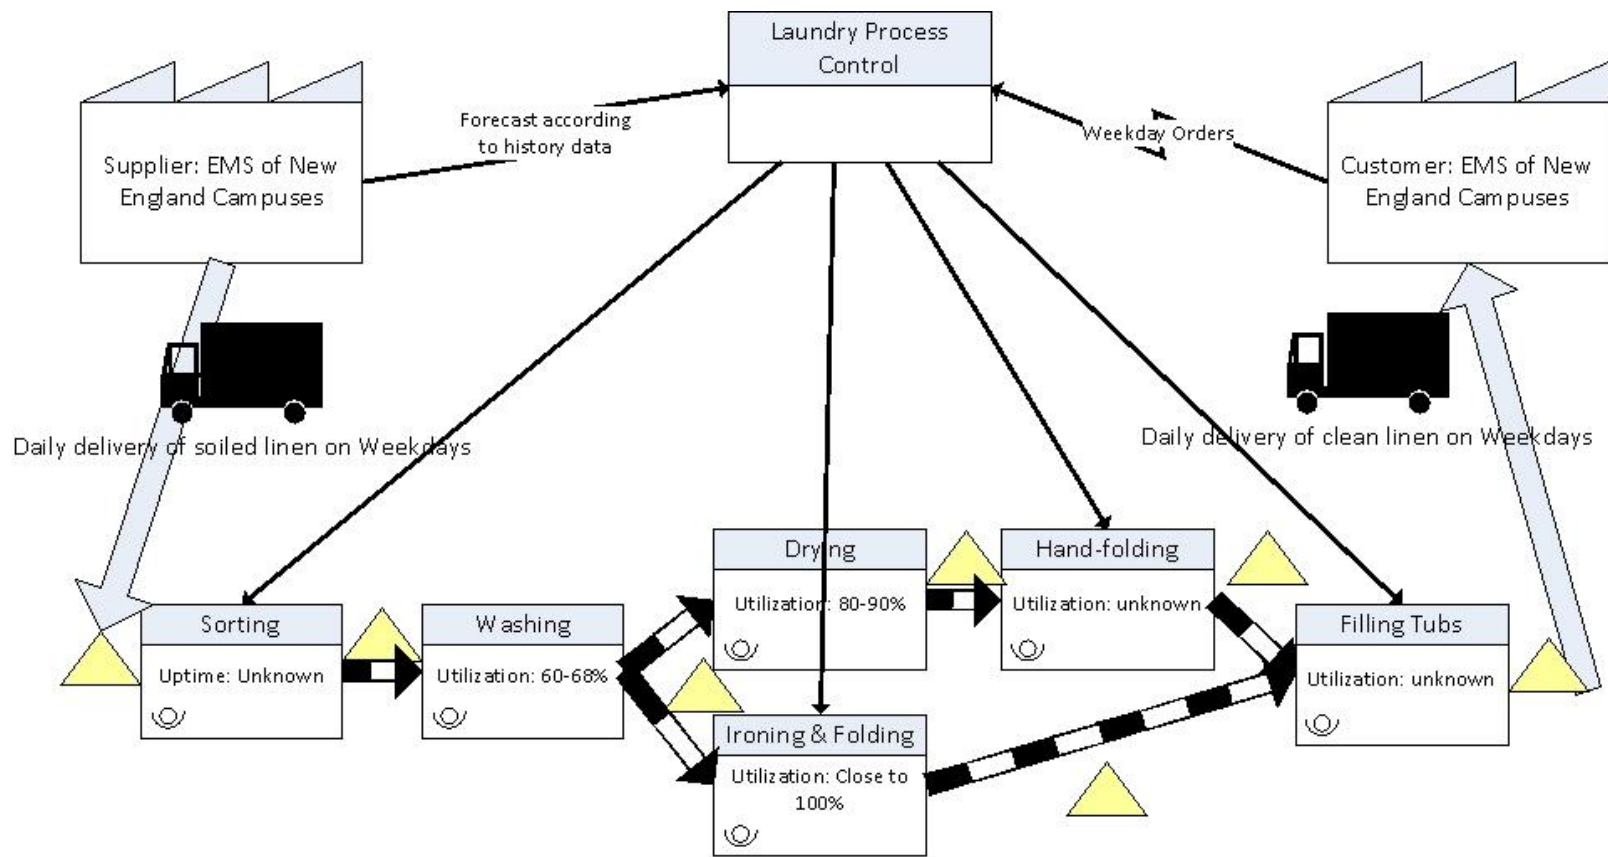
Laundry Process Control

Forecast according to history data

Weekday Orders

Supplier: EMS of New England Campuses

Customer: EMS of New England Campuses

Daily delivery of soiled linen on Weekdays

Daily delivery of clean linen on Weekdays

Sorting

Uptime: Unknown

Washing

Utilization: 60-68%

Drying

Utilization: 80-90%

Hand-folding

Utilization: unknown

Ironing & Folding

Utilization: Close to 100%

Filling Tubs

Utilization: unknown